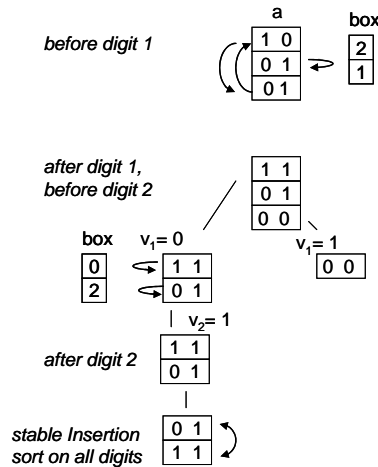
a

box

before digit 1

| 1 0 |
|---|
| 0 1 |
| 0 1 |

| 2 |
|---|
| 1 |

after digit 1, before digit 2

| 1 1 |
|---|
| 0 1 |
| 0 0 |

box

$v_1 = 0$

| 0 |
|---|
| 2 |

| 1 1 |
|---|
| 0 1 |

$v_1 = 1$

| 0 0 |
|---|

$v_2 = 1$

after digit 2

| 1 1 |
|---|
| 0 1 |

stable Insertion sort on all digits

| 0 1 |
|---|
| 1 1 |